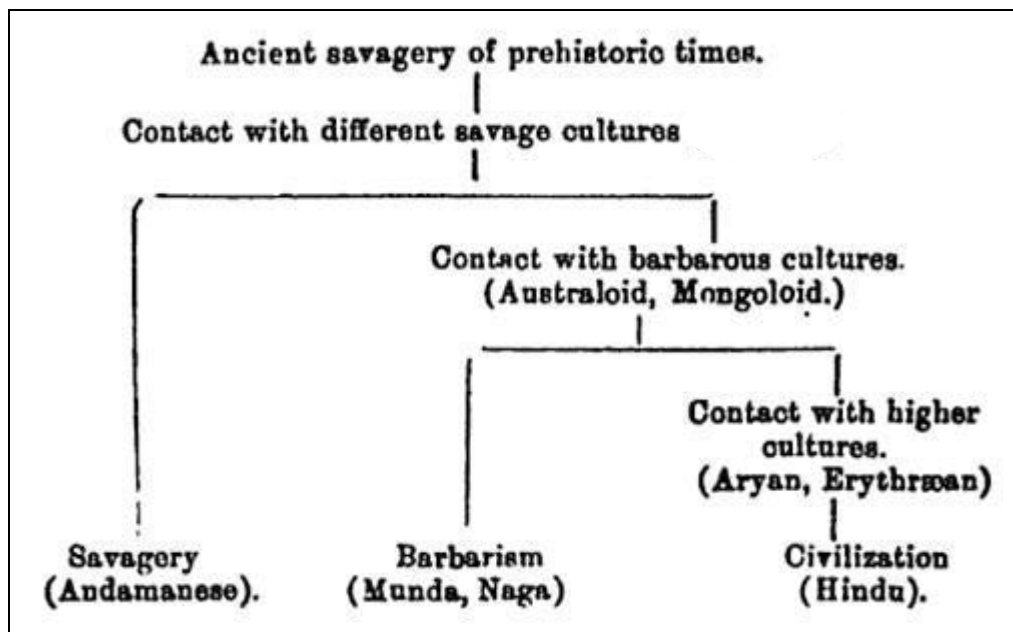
Ancient savagery of prehistoric times.

Contact with different savage cultures

Contact with barbarous cultures. (Australoid, Mongoloid.)

Contact with higher cultures. (Aryan, Erythræan)

Savagery (Andamanese).

Barbarism (Munda, Naga)

Civilization (Hindu).